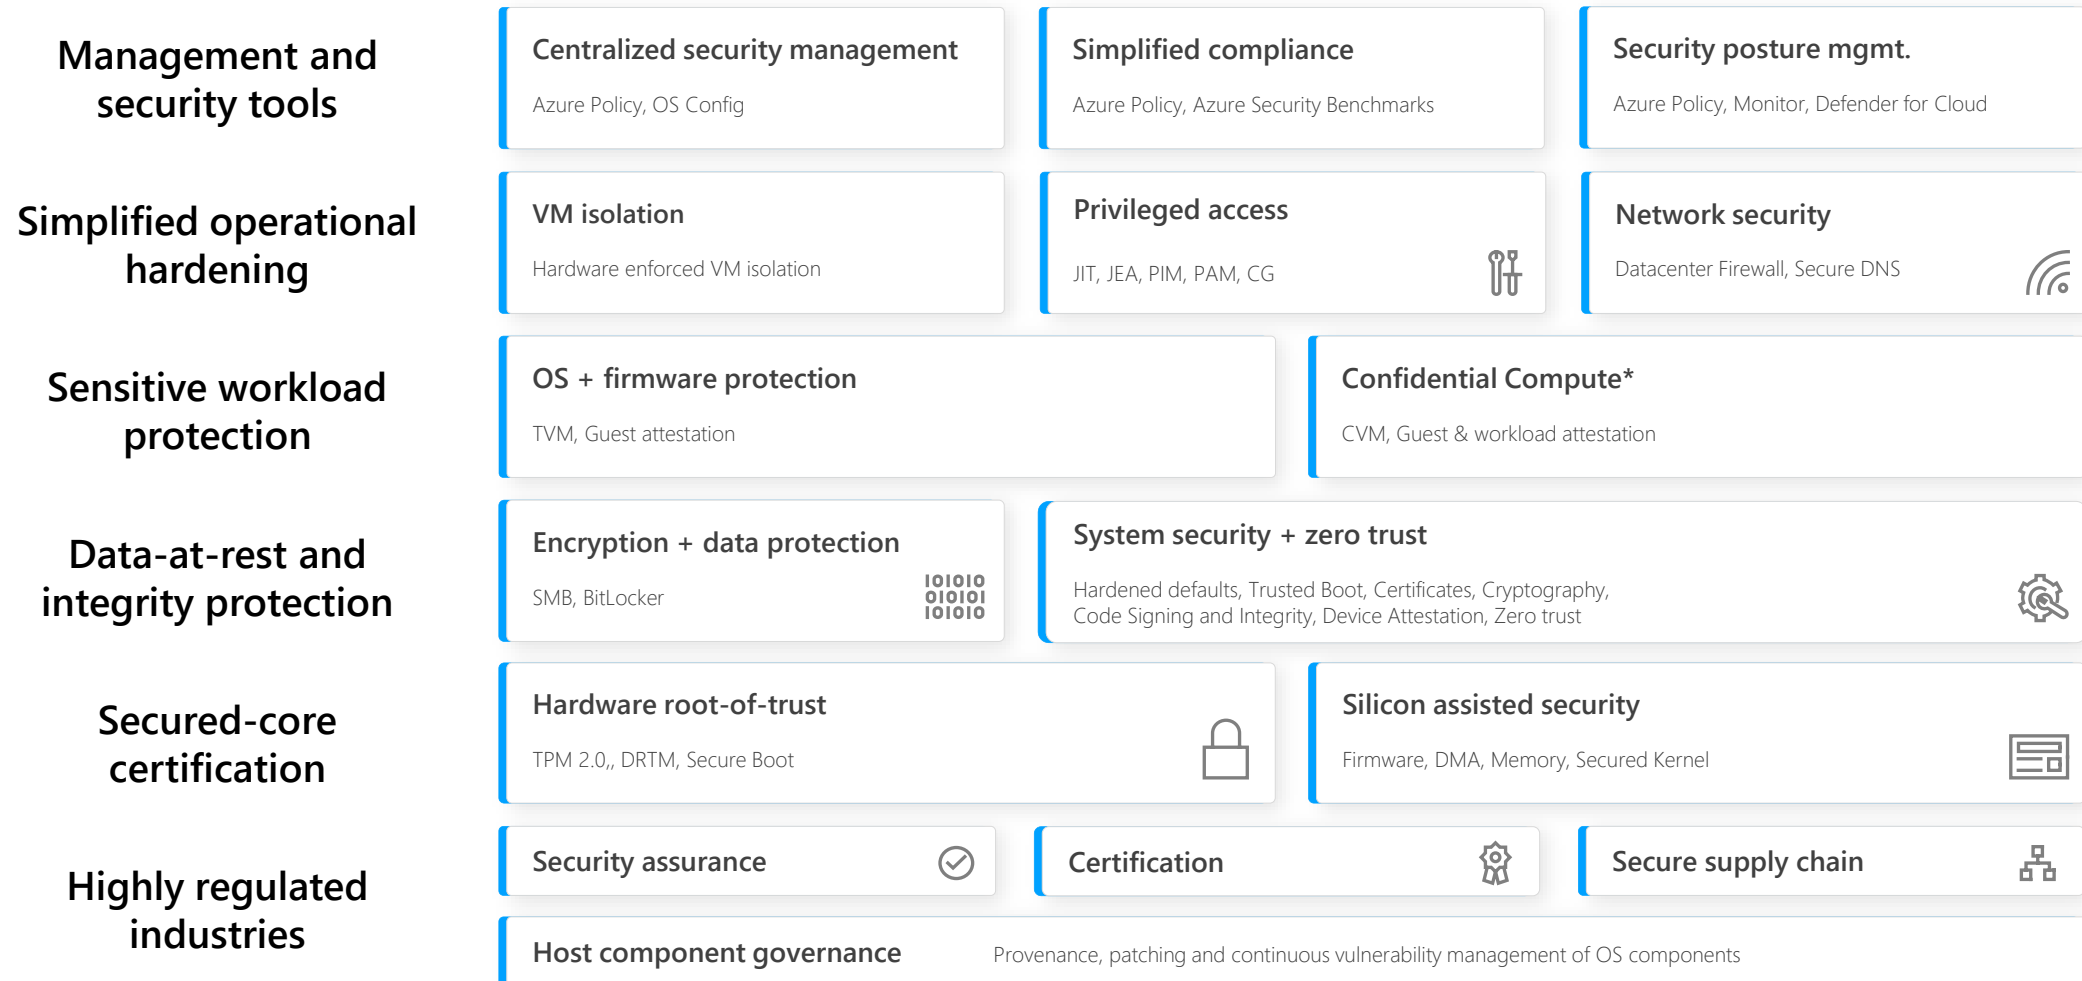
Management and security tools

Centralized security management

Azure Policy, OS Config

Simplified compliance

Azure Policy, Azure Security Benchmarks

Security posture mgmt.

Azure Policy, Monitor, Defender for Cloud

Simplified operational hardening

VM isolation

Hardware enforced VM isolation

Privileged access

JIT, JEA, PIM, PAM, CG

Network security

Datacenter Firewall, Secure DNS

Sensitive workload protection

OS + firmware protection

TVM, Guest attestation

Confidential Compute*

CVM, Guest & workload attestation

Data-at-rest and integrity protection

Encryption + data protection

SMB, BitLocker

101010
010101
101010

System security + zero trust

Hardened defaults, Trusted Boot, Certificates, Cryptography, Code Signing and Integrity, Device Attestation, Zero trust

Secured-core certification

Hardware root-of-trust

TPM 2.0,, DRTM, Secure Boot

Silicon assisted security

Firmware, DMA, Memory, Secured Kernel

Highly regulated industries

Security assurance

Certification

Secure supply chain

Host component governance

Provenance, patching and continuous vulnerability management of OS components